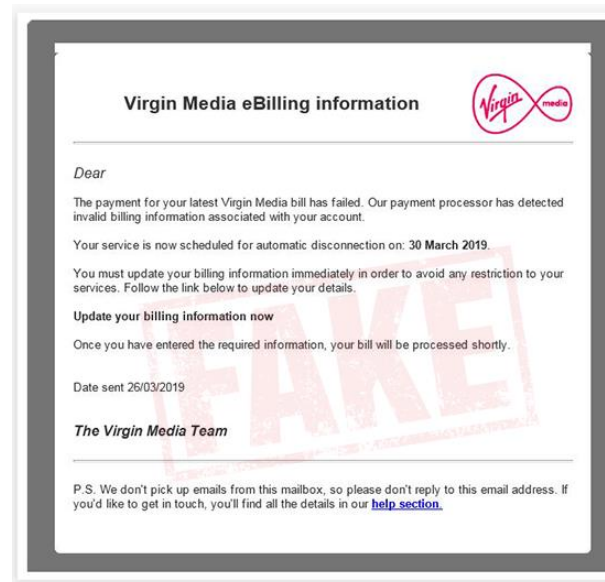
Virgin Media eBilling information

Virgin media

Dear

The payment for your latest Virgin Media bill has failed. Our payment processor has detected invalid billing information associated with your account.

Your service is now scheduled for automatic disconnection on: **30 March 2019**.

You must update your billing information immediately in order to avoid any restriction to your services. Follow the link below to update your details.

**Update your billing information now**

Once you have entered the required information, your bill will be processed shortly.

Date sent 26/03/2019

The Virgin Media Team

P.S. We don't pick up emails from this mailbox, so please don't reply to this email address. If you'd like to get in touch, you'll find all the details in our help section.

FAKE